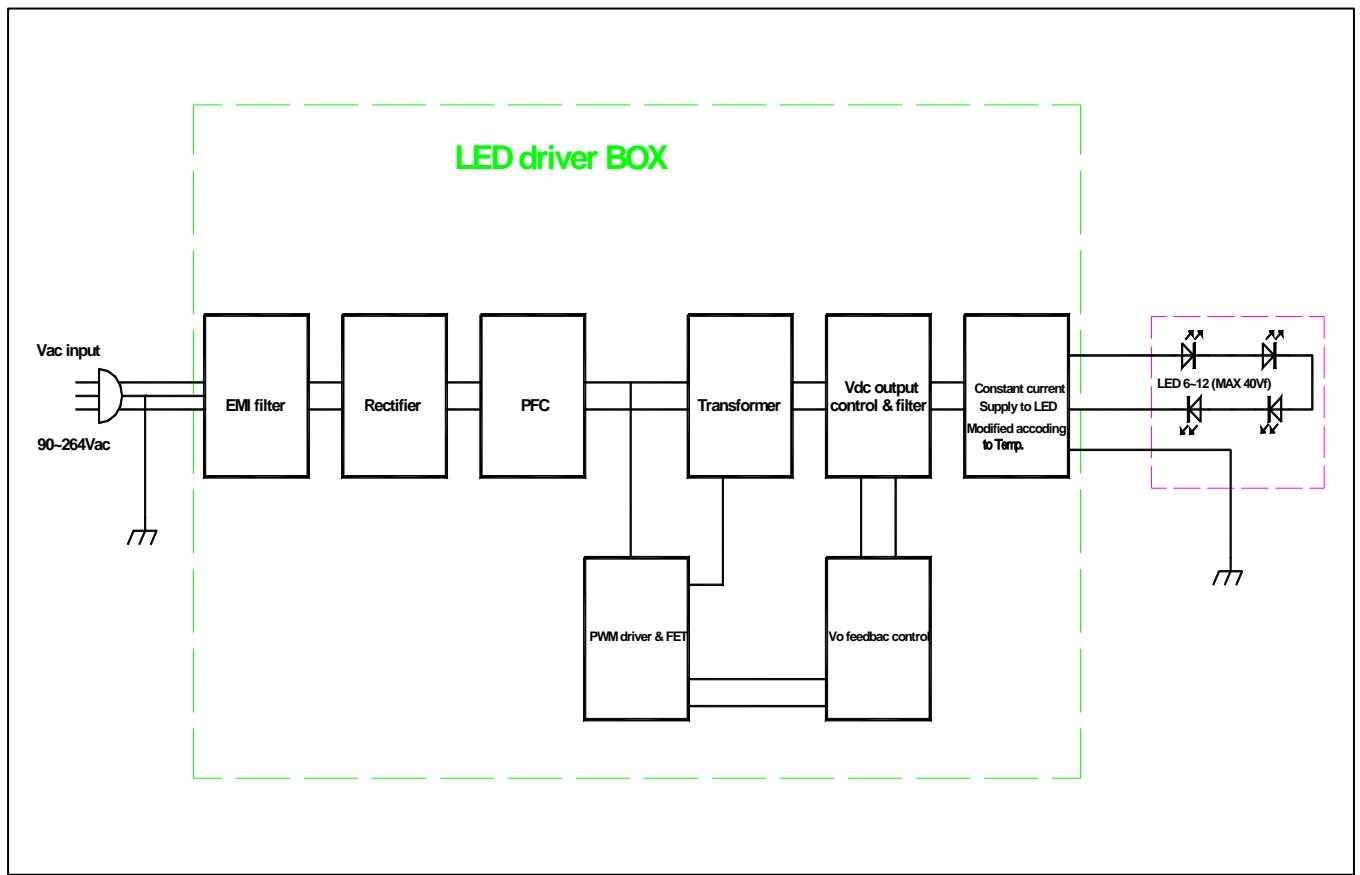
LED driver BOX

Vac input

90~264Vac

EMI filter

Rectifier

PFC

Transformer

Vdc output control & filter

Constant current Supply to LED Modified accoding to Temp.

LED 6~12 (MAX 40Vf)

PWM driver & FET

Vo feedbac control